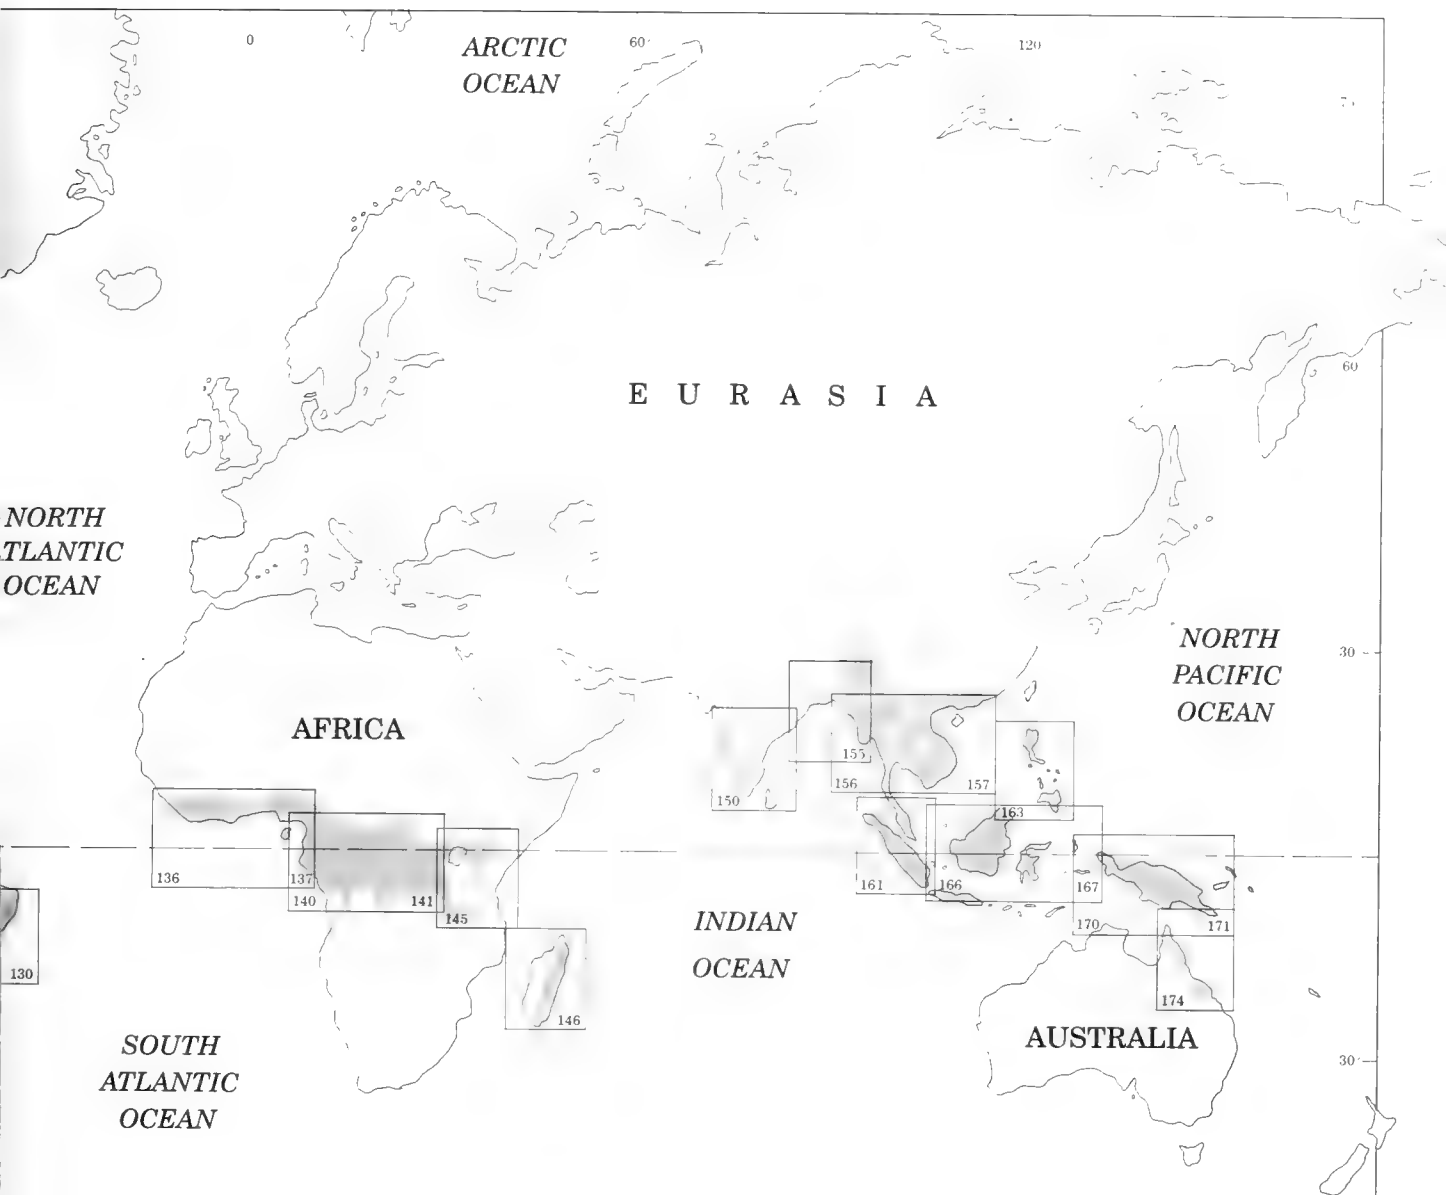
0
ARCTIC OCEAN
60
120
60
EURASIA
NORTH
TLANTIC
OCEAN
NORTH PACIFIC OCEAN
30
AFRICA
155
156
157
150
163
136
137
140
141
145
161
166
167
170
171
130
INDIAN OCEAN
146
174
SOUTH ATLANTIC OCEAN
AUSTRALIA
30